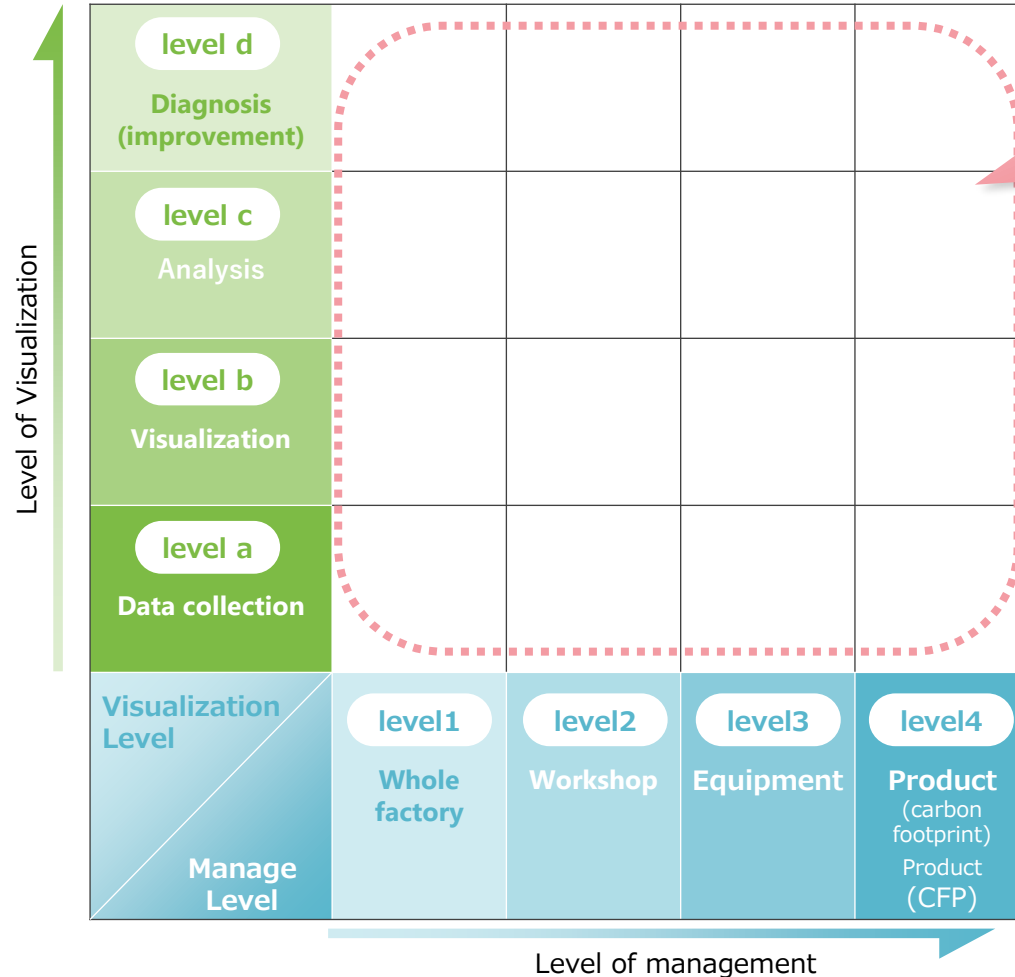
Level of Visualization

level d
Diagnosis (improvement)

level c
Analysis

level b
Visualization

level a
Data collection

Visualization Level

Manage Level

level1
Whole factory

level2
Workshop

level3
Equipment

level4
Product
(carbon footprint)
Product
(CFP)

Level of management